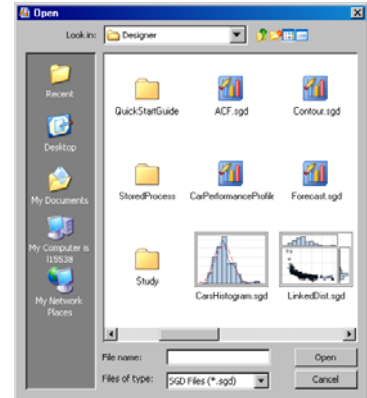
Open

Look in: Designer

Recent

Desktop

My Documents

My Computer is l15538

My Network Places

QuickStartGuide

ACF.sgd

Contour.sgd

StoredProcess

CarPerformanceProfile

Forecast.sgd

Study

CarsHistogram.sgd

LinkedDist.sgd

File name:

Files of type: SGD Files (*.sgd)

Open

Cancel